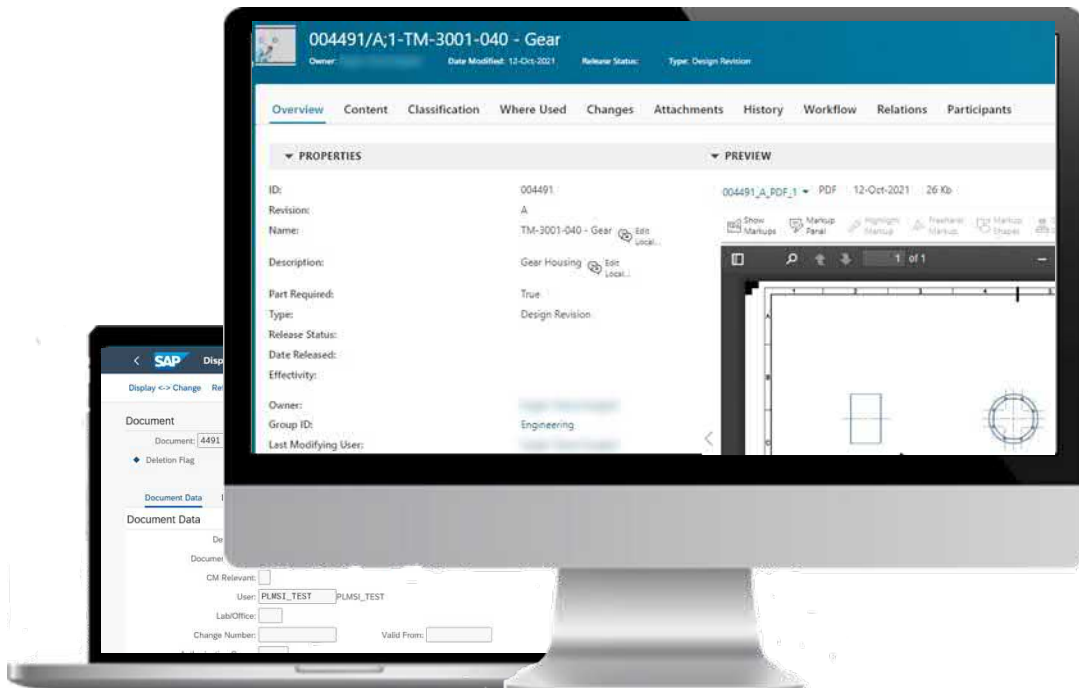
004491/A;1-TM-3001-040 - Gear

Owner: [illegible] Date Modified: 12-Oct-2021 Release Status: Type: Design Revision

Overview Content Classification Where Used Changes Attachments History Workflow Relations Participants

▾ PROPERTIES

| | |
|---|---|
| ID: | 004491 |
| Revision: | A |
| Name: | TM-3001-040 - Gear Edit Local... |
| Description: | Gear Housing Edit Local... |
| Part Required: | True |
| Type: | Design Revision |
| Release Status: | |
| Date Released: | |
| Effectivity: | |
| Owner: | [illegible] |
| Group ID: | Engineering |
| Last Modifying User: | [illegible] |

▾ PREVIEW

004491_A_PDF_1 ▾ PDF 12-Oct-2021 26 Kb

Show Markups Markup Panel Highlight Markup Freehand Markup Markup Shapes

1 of 1

SAP Disp

Display <-> Change Re

Document

Document: 4491

◆ Deletion Flag

Document Data

Document Data

De

Documer

CM Relevant:

User: PLMSI_TEST PLMSI_TEST

Lab/Office:

Change Number: Valid From: